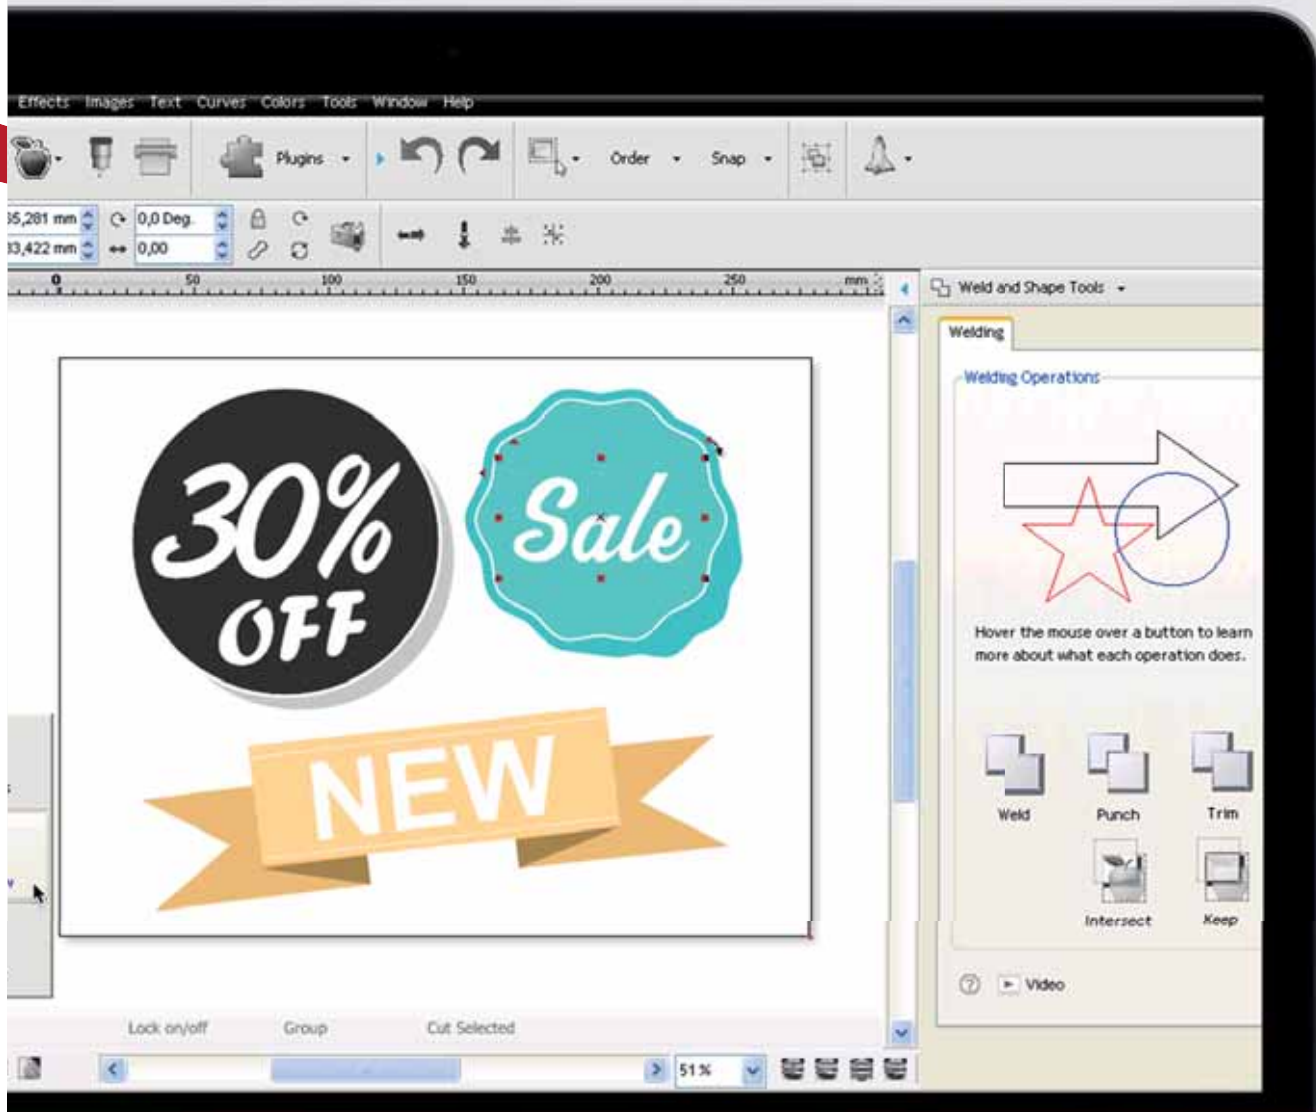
Effects Images Text Curves Colors Tools Window Help

Plugins Order Snap

35,281 mm 0,0 Deg.
33,422 mm 0,00

0 50 100 150 200 250 mm

Weld and Shape Tools

Welding

Welding Operations

Hover the mouse over a button to learn more about what each operation does.

Weld Punch Trim
Intersect Keep

Video

30% OFF

Sale

NEW

Lock on/off Group Cut Selected

51 %